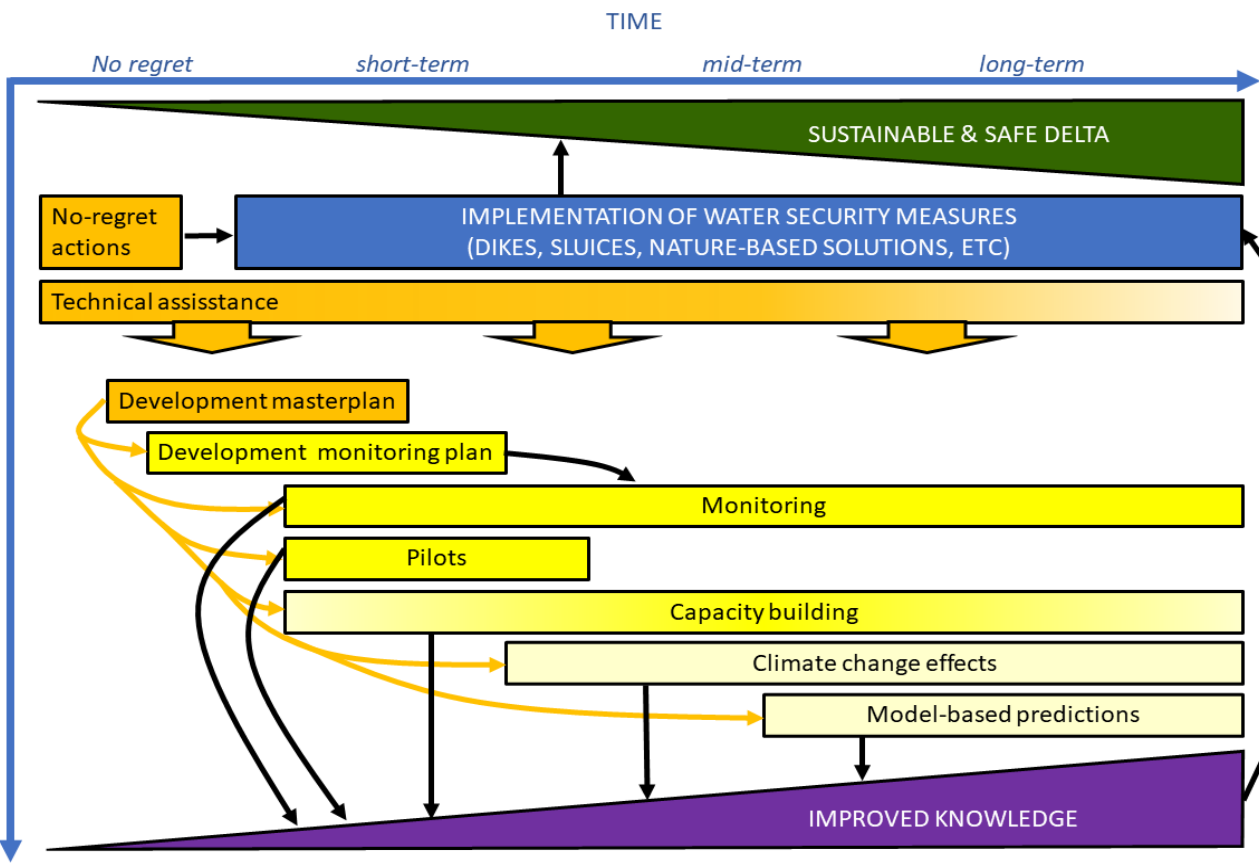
TIME

No regret

short-term

mid-term

long-term

SUSTAINABLE & SAFE DELTA

No-regret actions

IMPLEMENTATION OF WATER SECURITY MEASURES (DIKES, SLUICES, NATURE-BASED SOLUTIONS, ETC)

Technical assisstance

Development masterplan

Development monitoring plan

Monitoring

Pilots

Capacity building

Climate change effects

Model-based predictions

IMPROVED KNOWLEDGE